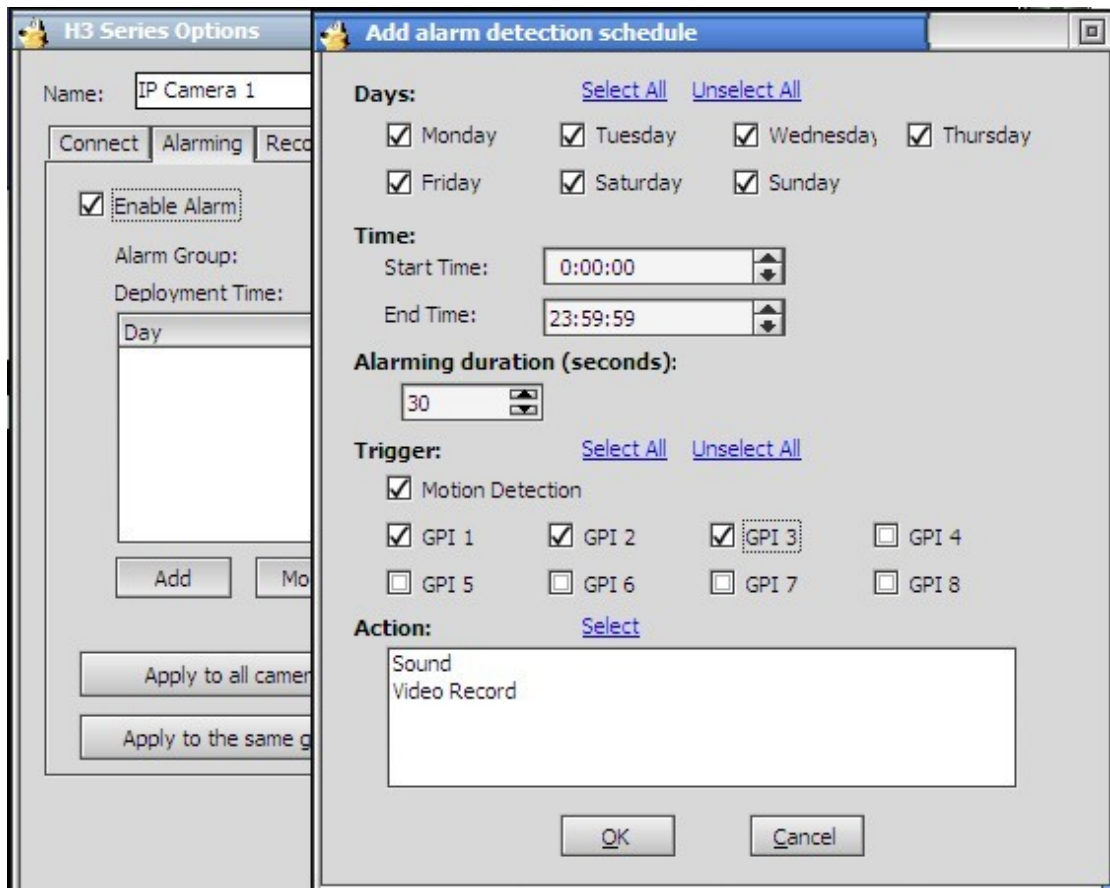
H3 Series Options

Name: IP Camera 1

Connect | Alarming | Reco

☑ Enable Alarm

Alarm Group:

Deployment Time:

Day

Add | Mo

Apply to all camer

Apply to the same g

Add alarm detection schedule

Days: Select All Unselect All

☑ Monday ☑ Tuesday ☑ Wednesday ☑ Thursday

☑ Friday ☑ Saturday ☑ Sunday

Time:

Start Time: 0:00:00

End Time: 23:59:59

Alarming duration (seconds):

30

Trigger: Select All Unselect All

☑ Motion Detection

☑ GPI 1 ☑ GPI 2 ☑ GPI 3 ☐ GPI 4

☐ GPI 5 ☐ GPI 6 ☐ GPI 7 ☐ GPI 8

Action: Select

Sound
Video Record

OK Cancel